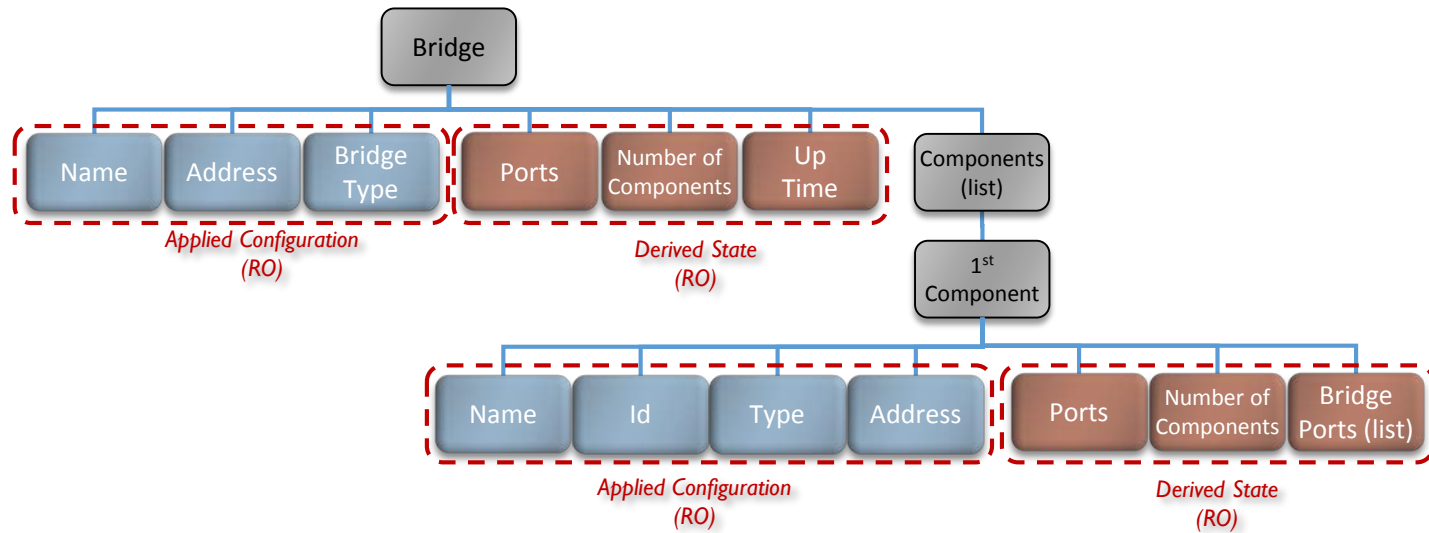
Bridge

Name

Address

Bridge Type

Applied Configuration (RO)

Ports

Number of Components

Up Time

Derived State (RO)

Components (list)

1$^{st}$ Component

Name

Id

Type

Address

Applied Configuration (RO)

Ports

Number of Components

Bridge Ports (list)

Derived State (RO)